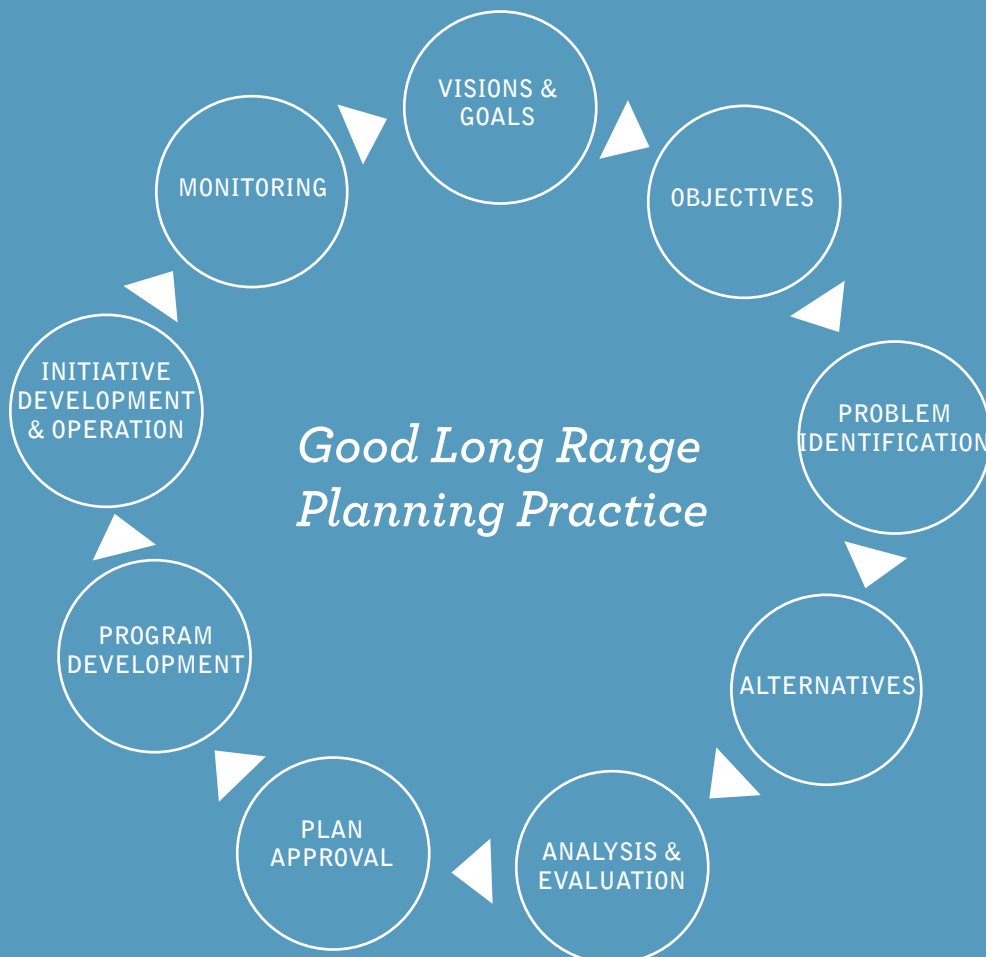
VISIONS & GOALS

OBJECTIVES

PROBLEM IDENTIFICATION

ALTERNATIVES

ANALYSIS & EVALUATION

PLAN APPROVAL

PROGRAM DEVELOPMENT

INITIATIVE DEVELOPMENT & OPERATION

MONITORING

Good Long Range Planning Practice